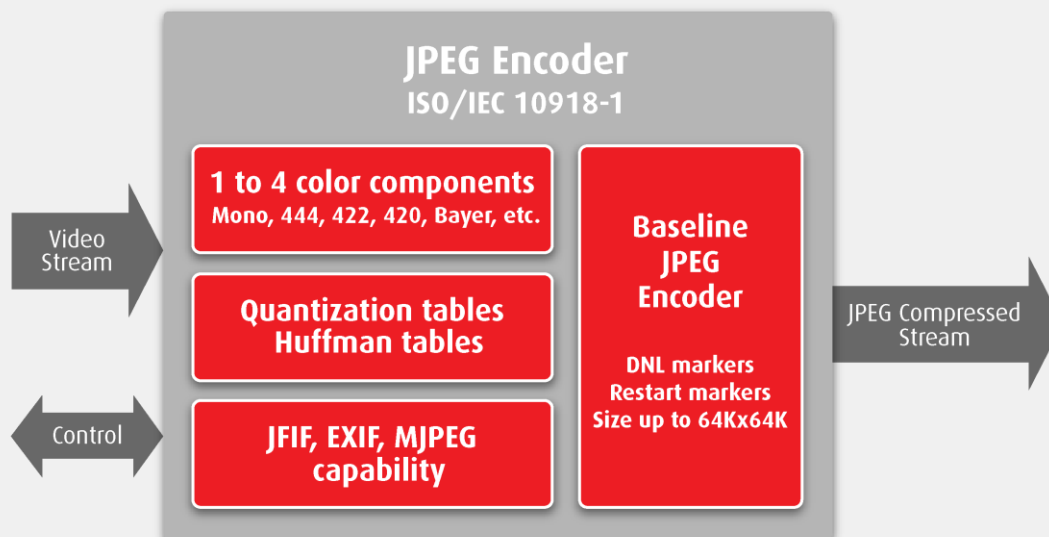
JPEG Encoder
ISO/IEC 10918-1

Video Stream

1 to 4 color components
Mono, 444, 422, 420, Bayer, etc.

Quantization tables
Huffman tables

Control

JFIF, EXIF, MJPEG capability

Baseline JPEG Encoder

DNL markers
Restart markers
Size up to 64Kx64K

JPEG Compressed Stream